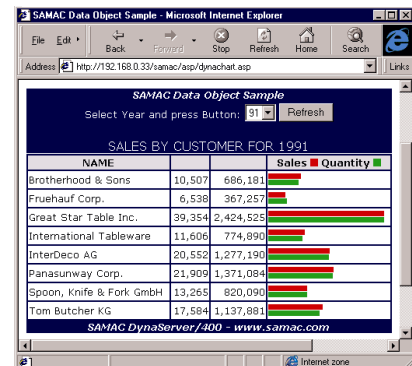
SAMAC Data Object Sample - Microsoft Internet Explorer

File Edit

Back Forward Stop Refresh Home Search

Address http://192.168.0.33/samac/asp/dynachart.asp

Links

SAMAC Data Object Sample

Select Year and press Button: 91 Refresh

SALES BY CUSTOMER FOR 1991

| NAME | | | Sales Quantity |
|---|---|---|---|
| Brotherhood & Sons | 10,507 | 686,181 | |
| Fruehauf Corp. | 6,538 | 367,257 | |
| Great Star Table Inc. | 39,354 | 2,424,525 | |
| International Tableware | 11,606 | 774,890 | |
| InterDeco AG | 20,552 | 1,277,190 | |
| Panasunway Corp. | 21,909 | 1,371,084 | |
| Spoon, Knife & Fork GmbH | 13,265 | 820,090 | |
| Tom Butcher KG | 17,584 | 1,137,881 | |

SAMAC DynaServer/400 - www.samac.com

Internet zone